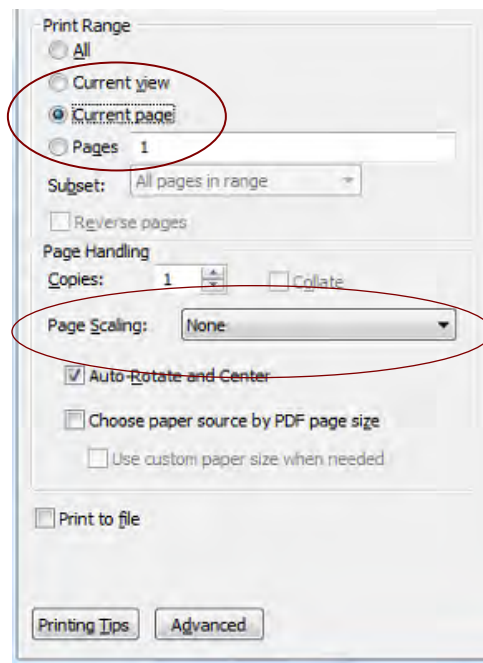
Print Range

All

Current view

Current page

Pages 1

Subset: All pages in range

Reverse pages

Page Handling

Copies: 1

Collate

Page Scaling: None

Auto-Rotate and Center

Choose paper source by PDF page size

Use custom paper size when needed

Print to file

Printing Tips

Advanced